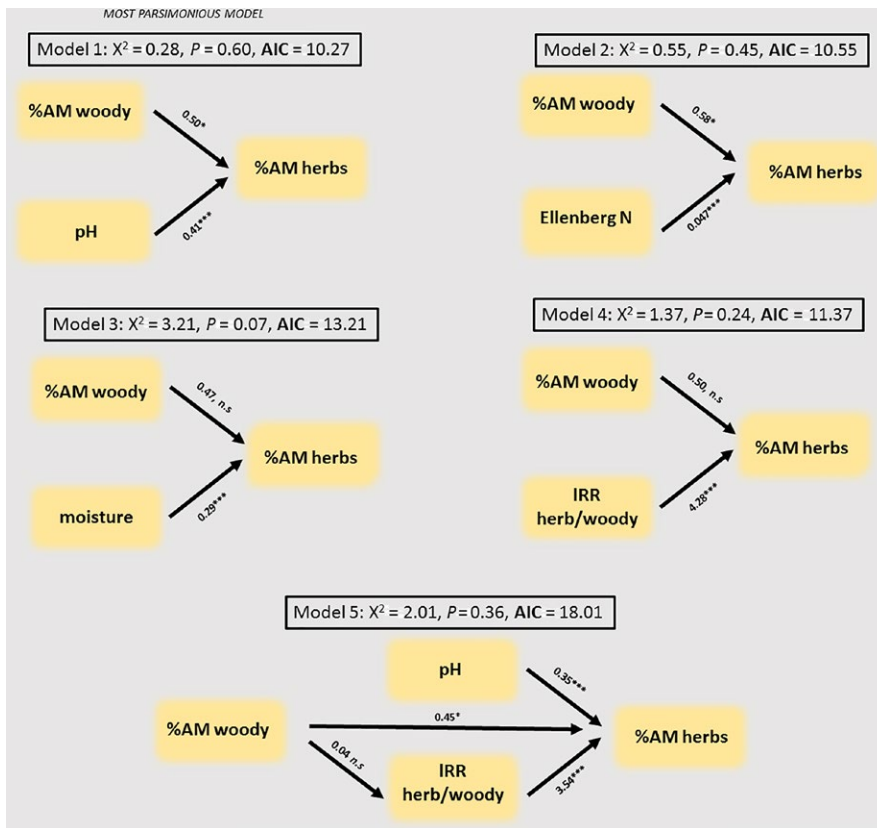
MOST PARSIMONIOUS MODEL

Model 1: $X^2$ = 0.28, $P$ = 0.60, AIC = 10.27

%AM woody

0.50*

%AM herbs

pH

0.41***

Model 2: $X^2$ = 0.55, $P$ = 0.45, AIC = 10.55

%AM woody

0.58*

%AM herbs

Ellenberg N

0.047***

Model 3: $X^2$ = 3.21, $P$ = 0.07, AIC = 13.21

%AM woody

0.47, n.s

%AM herbs

moisture

0.29***

Model 4: $X^2$ = 1.37, $P$ = 0.24, AIC = 11.37

%AM woody

0.50, n.s

%AM herbs

IRR herb/woody

4.28***

Model 5: $X^2$ = 2.01, $P$ = 0.36, AIC = 18.01

pH

0.35***

%AM woody

0.45*

%AM herbs

0.04 n.s

IRR herb/woody

3.54***